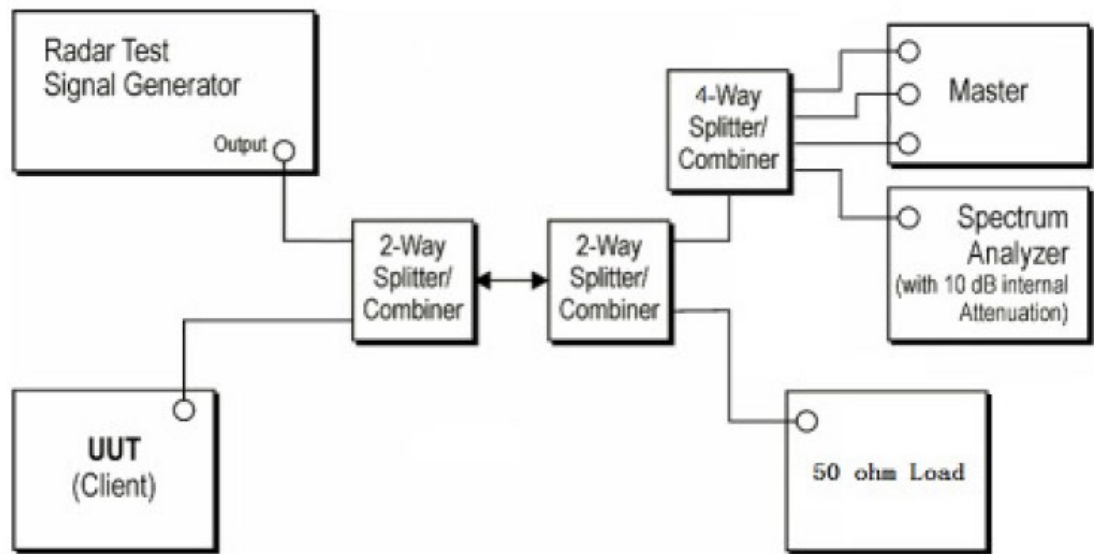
Radar Test Signal Generator

Output

4-Way Splitter/ Combiner

Master

Spectrum Analyzer (with 10 dB internal Attenuation)

2-Way Splitter/ Combiner

2-Way Splitter/ Combiner

UUT (Client)

50 ohm Load